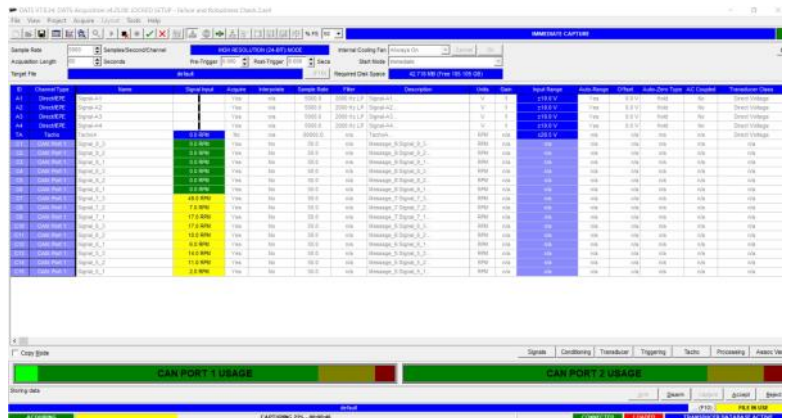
DATS V19.34 DATS Acquisition v4.2536 (CCESD SETUP - failure and Robustness Check.Lset)

File View Project Acquire Layout Tools Help

IMMEDIATE CAPTURE

Sample Rate 5000 Samples/Second/Channel HIGH RESOLUTION (24-BIT) MODE Internal Cooling Fan Always On

Acquisition Length 60 Seconds Pre-Trigger 0.000 Post-Trigger 0.000 Secs Start Mode Immediate

Target File default Required Disk Space 42.7 MB (Free 185 GB)

| ID | Channel Type | Name | Signal Input | Acquire | Interpolate | Sample Rate | Filter | Description | Units | Gain | Input Range | Auto-Range | Offset | Auto-Zero Type | AC Coupled | Transducer Class |
|---|---|---|---|---|---|---|---|---|---|---|---|---|---|---|---|---|
| A1 | Direct/IEPE | Signal-A1 | | Yes | n/a | 5000.0 | 2000 Hz LP | Signal-A1 | V | 1 | ±10.0 V | Yes | 0.0 V | Hold | No | Direct Voltage |
| A2 | Direct/IEPE | Signal-A2 | | Yes | n/a | 5000.0 | 2000 Hz LP | Signal-A2 | V | 1 | ±10.0 V | Yes | 0.0 V | Hold | No | Direct Voltage |
| A3 | Direct/IEPE | Signal-A3 | | Yes | n/a | 5000.0 | 2000 Hz LP | Signal-A3 | V | 1 | ±10.0 V | Yes | 0.0 V | Hold | No | Direct Voltage |
| A4 | Direct/IEPE | Signal-A4 | | Yes | n/a | 5000.0 | 2000 Hz LP | Signal-A4 | V | 1 | ±10.0 V | Yes | 0.0 V | Hold | No | Direct Voltage |
| TA | Tacho | TachoA | 0.0 RPM | No | n/a | 50000.0 | n/a | TachoA | RPM | n/a | ±20.0 V | n/a | n/a | n/a | No | Direct Voltage |
| C1 | CAN Port 1 | Signal_0_0 | 0.0 RPM | Yes | No | 50.0 | n/a | Message_0 Signal_0_0 | RPM | n/a | n/a | n/a | n/a | n/a | n/a | n/a |
| C2 | CAN Port 1 | Signal_0_1 | 0.0 RPM | Yes | No | 50.0 | n/a | Message_0 Signal_0_1 | RPM | n/a | n/a | n/a | n/a | n/a | n/a | n/a |
| C3 | CAN Port 1 | Signal_6_0 | 0.0 RPM | Yes | No | 50.0 | n/a | Message_6 Signal_6_0 | RPM | n/a | n/a | n/a | n/a | n/a | n/a | n/a |
| C4 | CAN Port 1 | Signal_6_1 | 0.0 RPM | Yes | No | 50.0 | n/a | Message_6 Signal_6_1 | RPM | n/a | n/a | n/a | n/a | n/a | n/a | n/a |
| C5 | CAN Port 1 | Signal_6_2 | 0.0 RPM | Yes | No | 50.0 | n/a | Message_6 Signal_6_2 | RPM | n/a | n/a | n/a | n/a | n/a | n/a | n/a |
| C6 | CAN Port 1 | Signal_6_3 | 0.0 RPM | Yes | No | 50.0 | n/a | Message_6 Signal_6_3 | RPM | n/a | n/a | n/a | n/a | n/a | n/a | n/a |
| C7 | CAN Port 1 | Signal_7_0 | 49.0 RPM | Yes | No | 50.0 | n/a | Message_7 Signal_7_0 | RPM | n/a | n/a | n/a | n/a | n/a | n/a | n/a |
| C8 | CAN Port 1 | Signal_7_1 | 7.0 RPM | Yes | No | 50.0 | n/a | Message_7 Signal_7_1 | RPM | n/a | n/a | n/a | n/a | n/a | n/a | n/a |
| C9 | CAN Port 1 | Signal_7_2 | 17.0 RPM | Yes | No | 50.0 | n/a | Message_7 Signal_7_2 | RPM | n/a | n/a | n/a | n/a | n/a | n/a | n/a |
| C10 | CAN Port 1 | Signal_7_3 | 17.0 RPM | Yes | No | 50.0 | n/a | Message_7 Signal_7_3 | RPM | n/a | n/a | n/a | n/a | n/a | n/a | n/a |
| C11 | CAN Port 1 | Signal_5_0 | 18.0 RPM | Yes | No | 50.0 | n/a | Message_5 Signal_5_0 | RPM | n/a | n/a | n/a | n/a | n/a | n/a | n/a |
| C12 | CAN Port 1 | Signal_5_1 | 0.0 RPM | Yes | No | 50.0 | n/a | Message_5 Signal_5_1 | RPM | n/a | n/a | n/a | n/a | n/a | n/a | n/a |
| C13 | CAN Port 1 | Signal_5_2 | 14.0 RPM | Yes | No | 50.0 | n/a | Message_5 Signal_5_2 | RPM | n/a | n/a | n/a | n/a | n/a | n/a | n/a |
| C14 | CAN Port 1 | Signal_5_3 | 11.0 RPM | Yes | No | 50.0 | n/a | Message_5 Signal_5_3 | RPM | n/a | n/a | n/a | n/a | n/a | n/a | n/a |
| C15 | CAN Port 1 | Signal_5_4 | 2.0 RPM | Yes | No | 50.0 | n/a | Message_5 Signal_5_4 | RPM | n/a | n/a | n/a | n/a | n/a | n/a | n/a |

Copy Mode

Signals Conditioning Transducer Triggering Tacho Processing Assoc Va

CAN PORT 1 USAGE

CAN PORT 2 USAGE

Storing data

Search Accept Reject

default

ACQUIRING CAPTURING 2% - 00:00:01

CONNECTED LOCKED TRANSFER TO DATABASE ACTIVE

(F10) FILE IN USE